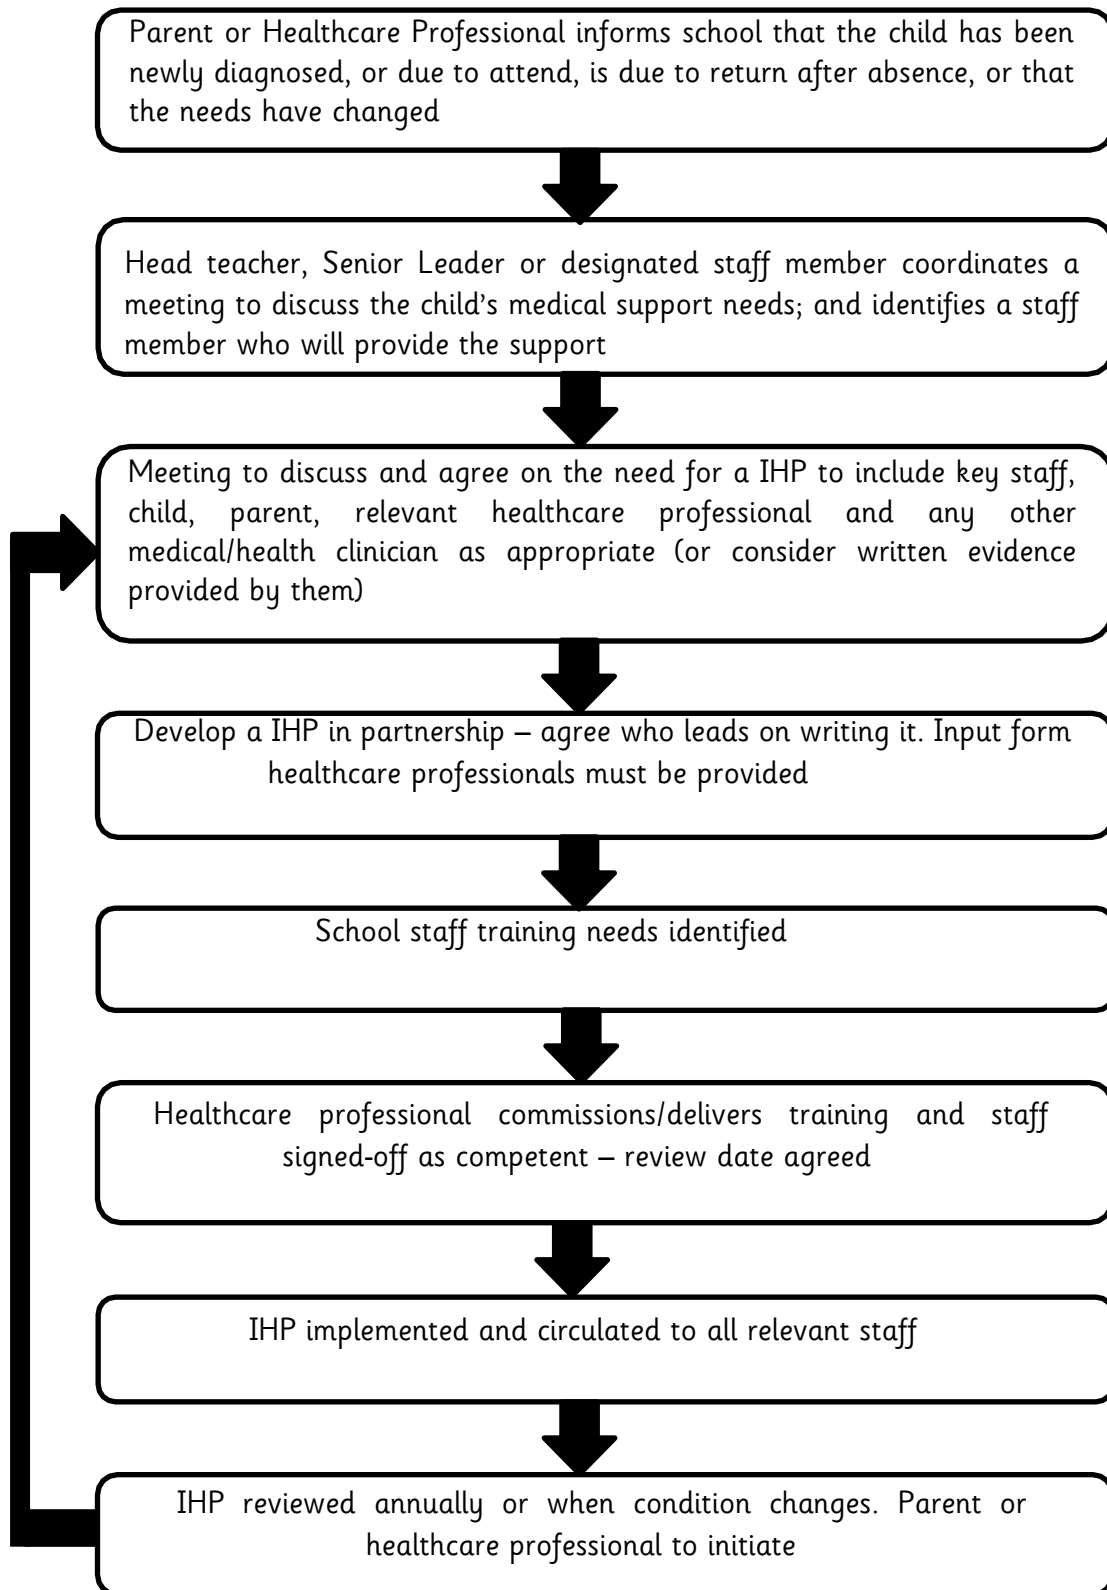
Parent or Healthcare Professional informs school that the child has been newly diagnosed, or due to attend, is due to return after absence, or that the needs have changed

Head teacher, Senior Leader or designated staff member coordinates a meeting to discuss the child's medical support needs; and identifies a staff member who will provide the support

Meeting to discuss and agree on the need for a IHP to include key staff, child, parent, relevant healthcare professional and any other medical/health clinician as appropriate (or consider written evidence provided by them)

Develop a IHP in partnership – agree who leads on writing it. Input form healthcare professionals must be provided

School staff training needs identified

Healthcare professional commissions/delivers training and staff signed-off as competent – review date agreed

IHP implemented and circulated to all relevant staff

IHP reviewed annually or when condition changes. Parent or healthcare professional to initiate